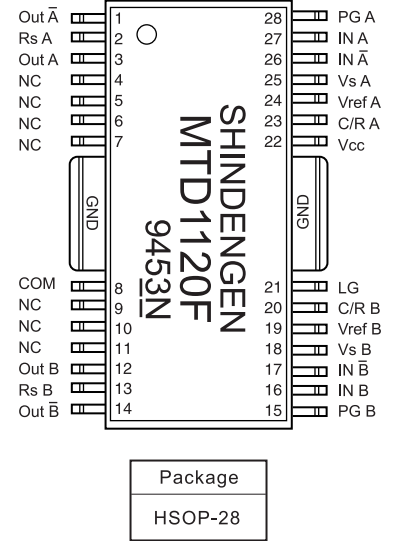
Out $\bar{A}$ 1
Rs A 2
Out A 3
NC 4
NC 5
NC 6
NC 7
GND
COM 8
NC 9
NC 10
NC 11
Out B 12
Rs B 13
Out $\bar{B}$ 14

SHINDENGEN
MTD1120F
9453N

28 PG A
27 IN A
26 IN $\bar{A}$
25 Vs A
24 Vref A
23 C/R A
22 Vcc
GND
21 LG
20 C/R B
19 Vref B
18 Vs B
17 IN $\bar{B}$
16 IN B
15 PG B

| Package |
|---|
| HSOP-28 |